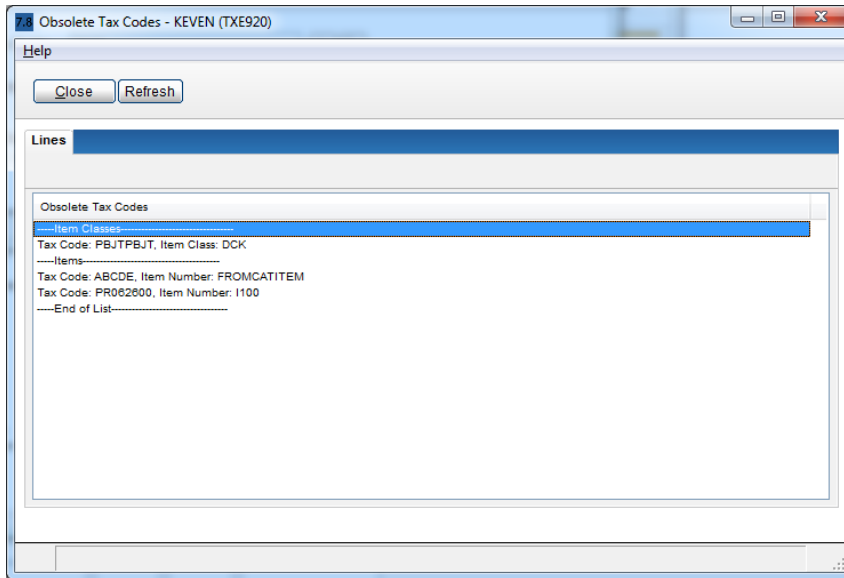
7.8 Obsolete Tax Codes - KEVEN (TXE920)

Help

Close Refresh

Lines

Obsolete Tax Codes

-----Item Classes----------------------------------
Tax Code: PBJTPBJT, Item Class: DCK
-----Items----------------------------------------
Tax Code: ABCDE, Item Number: FROMCATITEM
Tax Code: PR062600, Item Number: I100
-----End of List----------------------------------